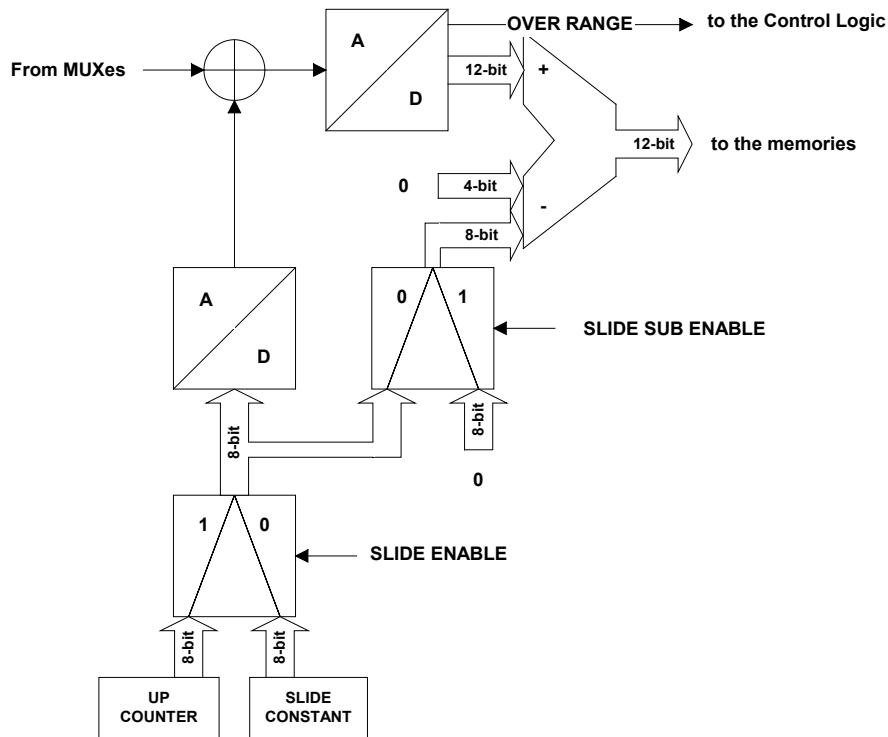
OVER RANGE to the Control Logic

From MUXes

A

D

12-bit

+

12-bit

to the memories

0

4-bit

-

8-bit

A

D

0

1

SLIDE SUB ENABLE

8-bit

8-bit

0

1

0

SLIDE ENABLE

8-bit

8-bit

UP COUNTER

SLIDE CONSTANT